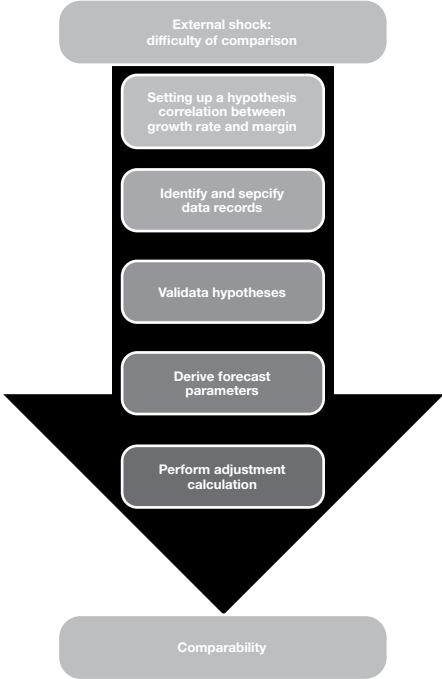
External shock: difficulty of comparison

Setting up a hypothesis correlation between growth rate and margin

Identify and sepcify data records

Validata hypotheses

Derive forecast parameters

Perform adjustment calculation

Comparability